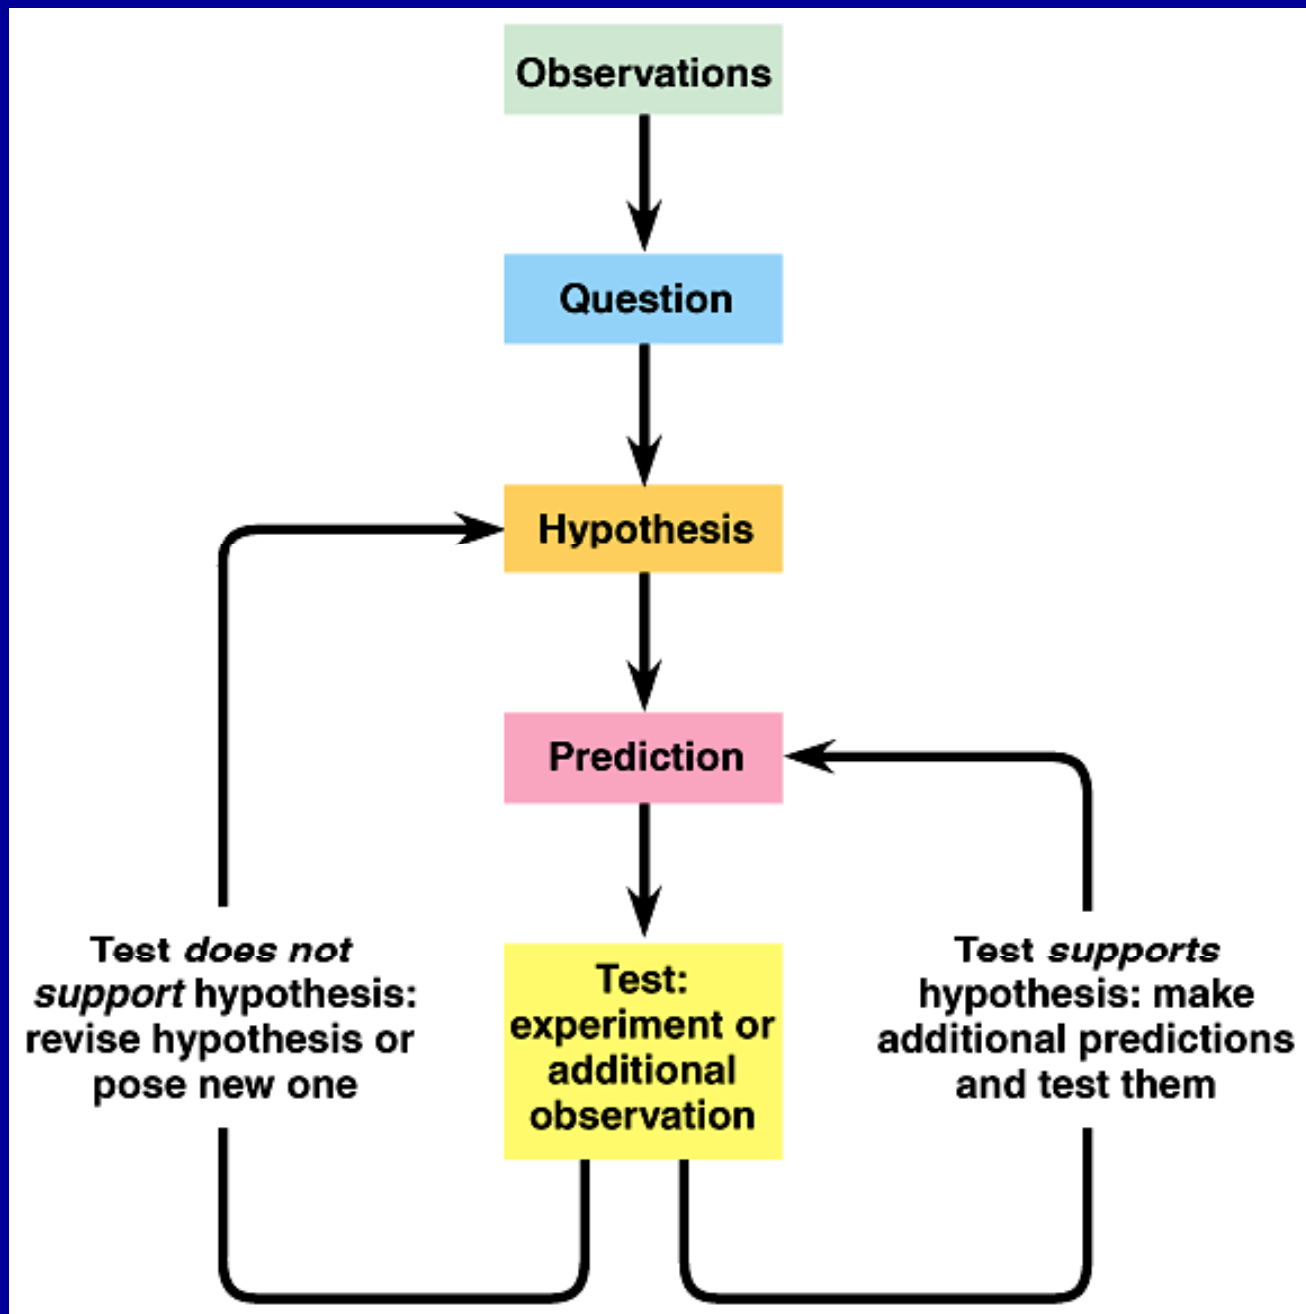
Observations

Question

Hypothesis

Prediction

Test does not support hypothesis: revise hypothesis or pose new one

Test: experiment or additional observation

Test supports hypothesis: make additional predictions and test them